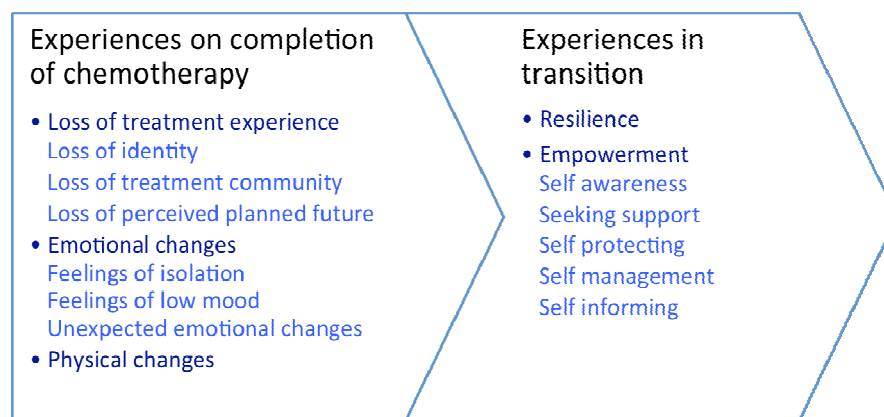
Experiences on completion of chemotherapy

- Loss of treatment experience
  Loss of identity
  Loss of treatment community
  Loss of perceived planned future
- Emotional changes
  Feelings of isolation
  Feelings of low mood
  Unexpected emotional changes
- Physical changes

Experiences in transition

- Resilience
- Empowerment
  Self awareness
  Seeking support
  Self protecting
  Self management
  Self informing